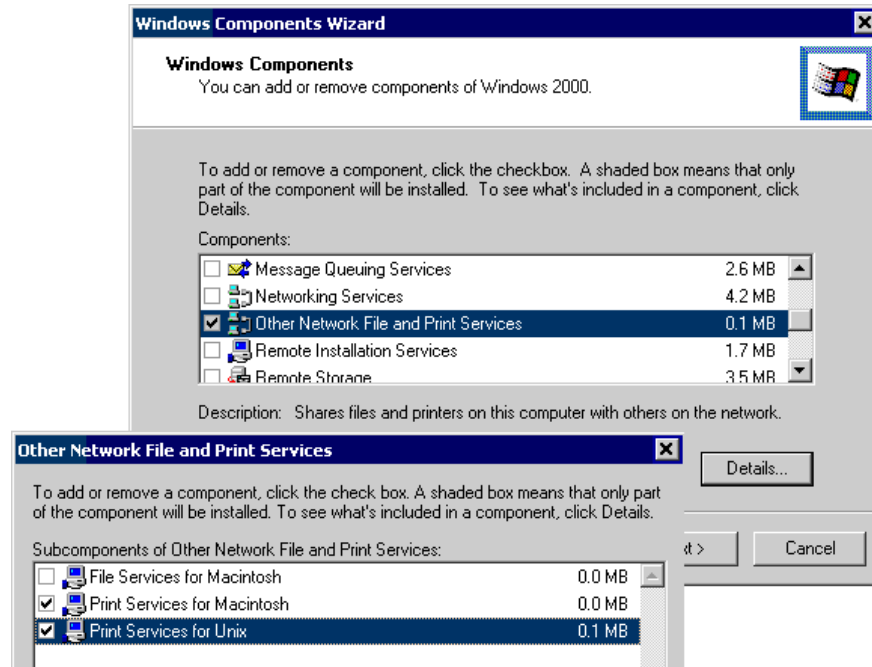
Windows Components Wizard

Windows Components
You can add or remove components of Windows 2000.

To add or remove a component, click the checkbox. A shaded box means that only part of the component will be installed. To see what's included in a component, click Details.

Components:

| | Component | Size |
|---|---|---|
| ☐ | Message Queuing Services | 2.6 MB |
| ☐ | Networking Services | 4.2 MB |
| ☑ | Other Network File and Print Services | 0.1 MB |
| ☐ | Remote Installation Services | 1.7 MB |
| ☐ | Remote Storage | 3.5 MB |

Description: Shares files and printers on this computer with others on the network.

Details...

xt >

Cancel

Other Network File and Print Services

To add or remove a component, click the check box. A shaded box means that only part of the component will be installed. To see what's included in a component, click Details.

Subcomponents of Other Network File and Print Services:

| | Subcomponent | Size |
|---|---|---|
| ☐ | File Services for Macintosh | 0.0 MB |
| ☑ | Print Services for Macintosh | 0.0 MB |
| ☑ | Print Services for Unix | 0.1 MB |